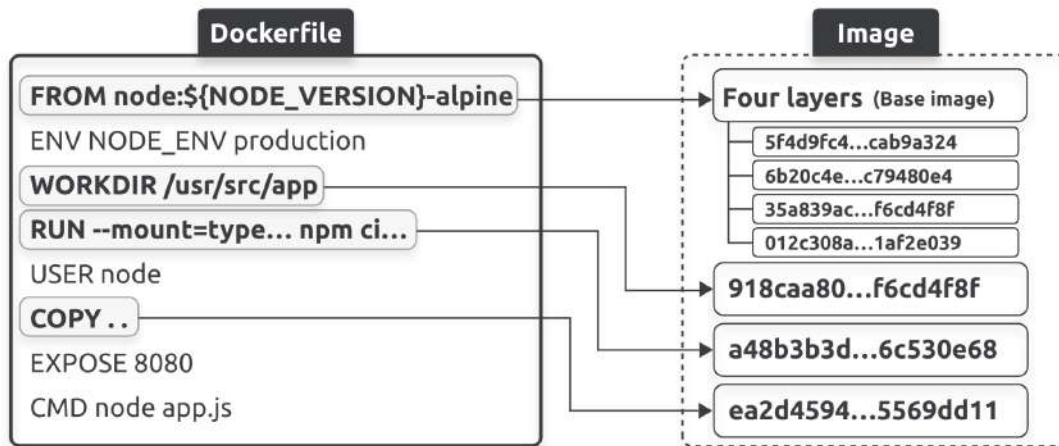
Dockerfile

FROM node:${NODE_VERSION}-alpine
ENV NODE_ENV production
WORKDIR /usr/src/app
RUN --mount=type... npm ci...
USER node
COPY . .
EXPOSE 8080
CMD node app.js

Image

Four layers (Base image)
5f4d9fc4...cab9a324
6b20c4e...c79480e4
35a839ac...f6cd4f8f
012c308a...1af2e039
918caa80...f6cd4f8f
a48b3b3d...6c530e68
ea2d4594...5569dd11